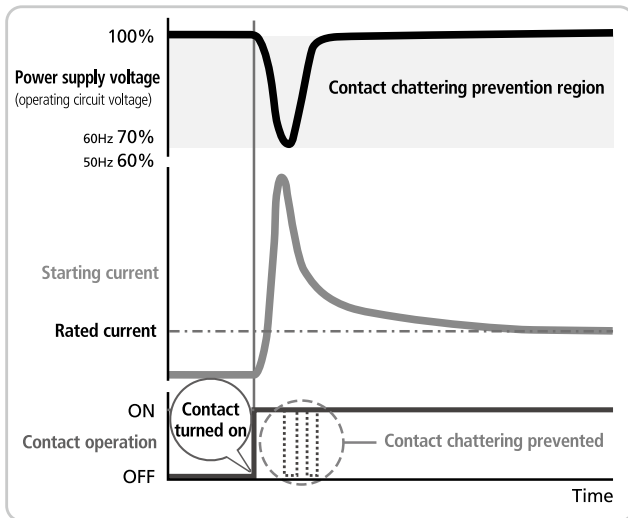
100%
Power supply voltage
(operating circuit voltage)
60Hz 70%
50Hz 60%
Contact chattering prevention region
Starting current
Rated current
ON
Contact operation
OFF
Contact turned on
Contact chattering prevented
Time